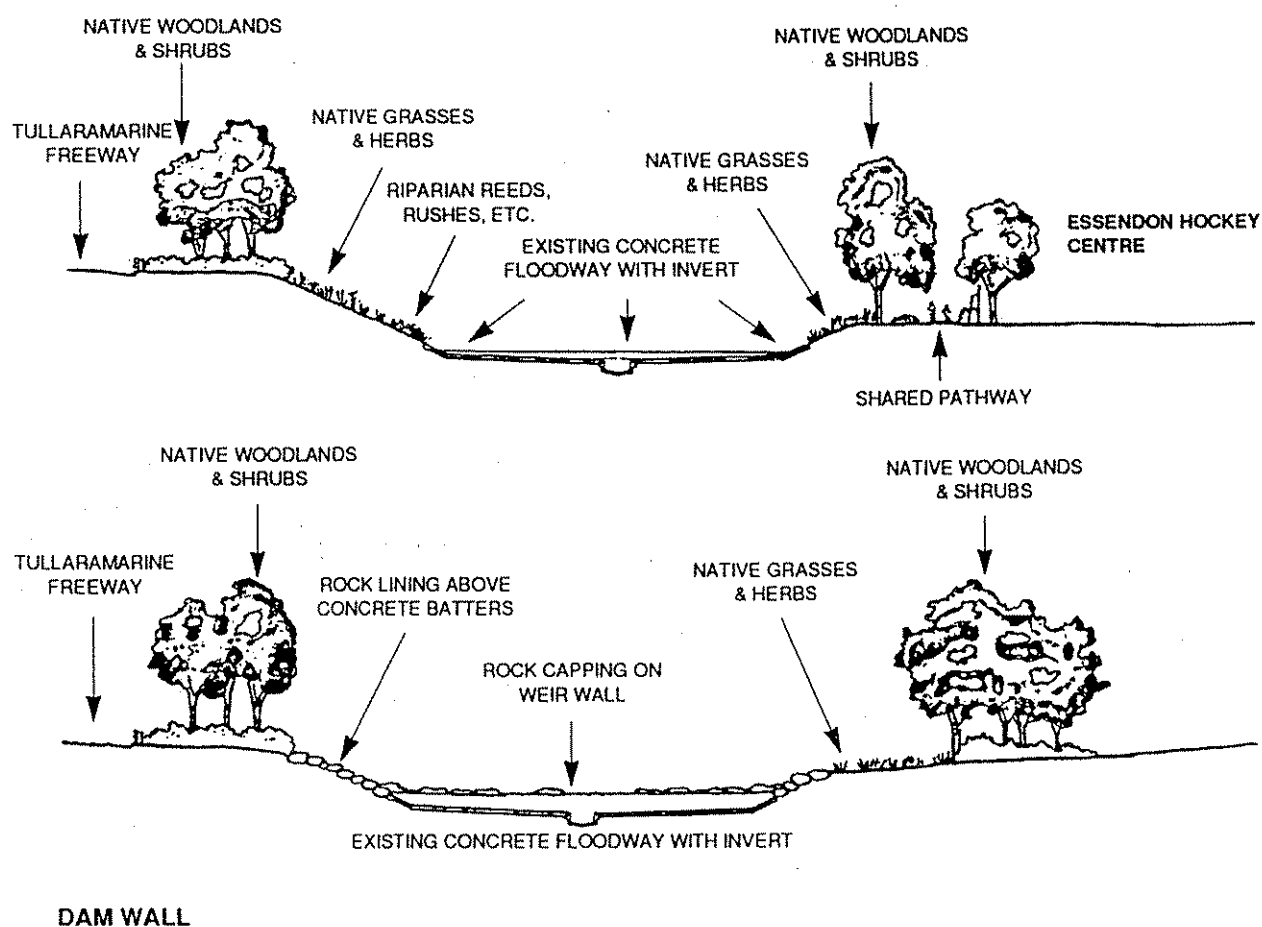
NATIVE WOODLANDS & SHRUBS

TULLARAMARINE FREEWAY

NATIVE GRASSES & HERBS

RIPARIAN REEDS, RUSHES, ETC.

EXISTING CONCRETE FLOODWAY WITH INVERT

NATIVE GRASSES & HERBS

NATIVE WOODLANDS & SHRUBS

ESSENDON HOCKEY CENTRE

SHARED PATHWAY

NATIVE WOODLANDS & SHRUBS

TULLARAMARINE FREEWAY

ROCK LINING ABOVE CONCRETE BATTERS

ROCK CAPPING ON WEIR WALL

NATIVE GRASSES & HERBS

NATIVE WOODLANDS & SHRUBS

EXISTING CONCRETE FLOODWAY WITH INVERT

DAM WALL